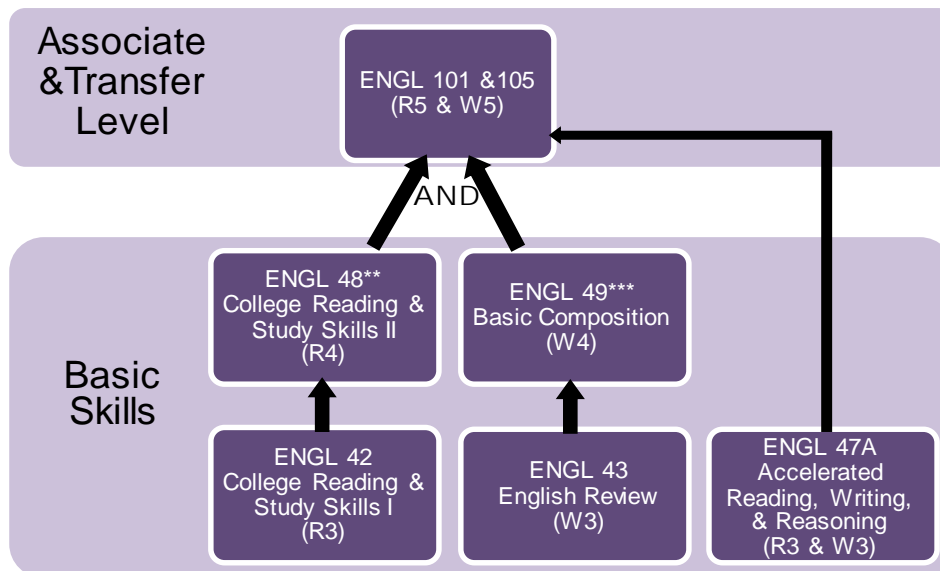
Associate &Transfer Level

ENGL 101 &105 (R5 & W5)

AND

Basic Skills

ENGL 48** College Reading & Study Skills II (R4)

ENGL 49*** Basic Composition (W4)

ENGL 42 College Reading & Study Skills I (R3)

ENGL 43 English Review (W3)

ENGL 47A Accelerated Reading, Writing, & Reasoning (R3 & W3)